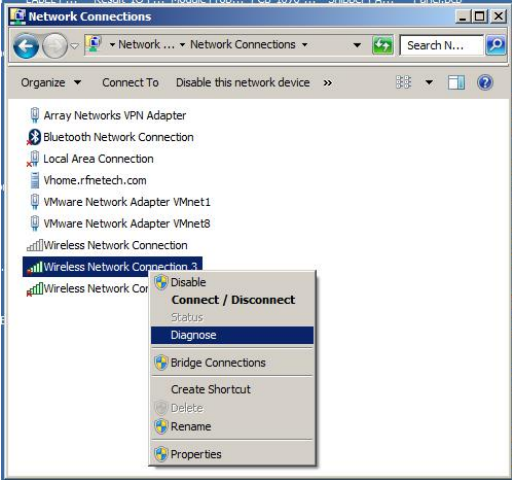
Network Connections

Network ... ▸ Network Connections ▸

Search N...

Organize ▾ Connect To Disable this network device »

Array Networks VPN Adapter
Bluetooth Network Connection
Local Area Connection
Vhome.rfnetech.com
VMware Network Adapter VMnet1
VMware Network Adapter VMnet8
Wireless Network Connection
Wireless Network Connection 3
Wireless Network Con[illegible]

Disable
Connect / Disconnect
Status
Diagnose
Bridge Connections
Create Shortcut
Delete
Rename
Properties